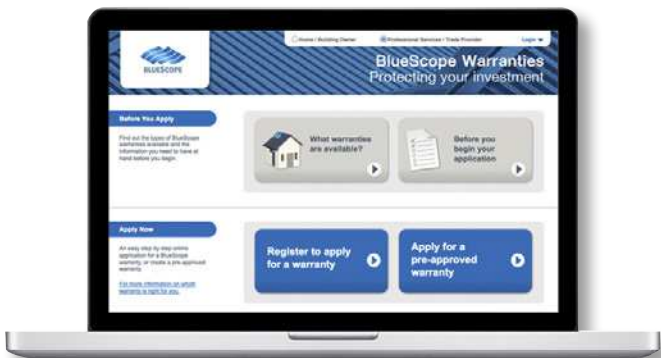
BLUESCOPE

Home / Building Owner

Professional Services / Trade Provider

Login

BlueScope Warranties
Protecting your investment

Before You Apply

Find out the types of BlueScope warranties available and the information you need to have at hand before you begin.

What warranties are available?

Before you begin your application

Apply Now

An easy step by step online application for a BlueScope warranty, or create a pre-approved warranty.

For more information on which warranty is right for you.

Register to apply for a warranty

Apply for a pre-approved warranty